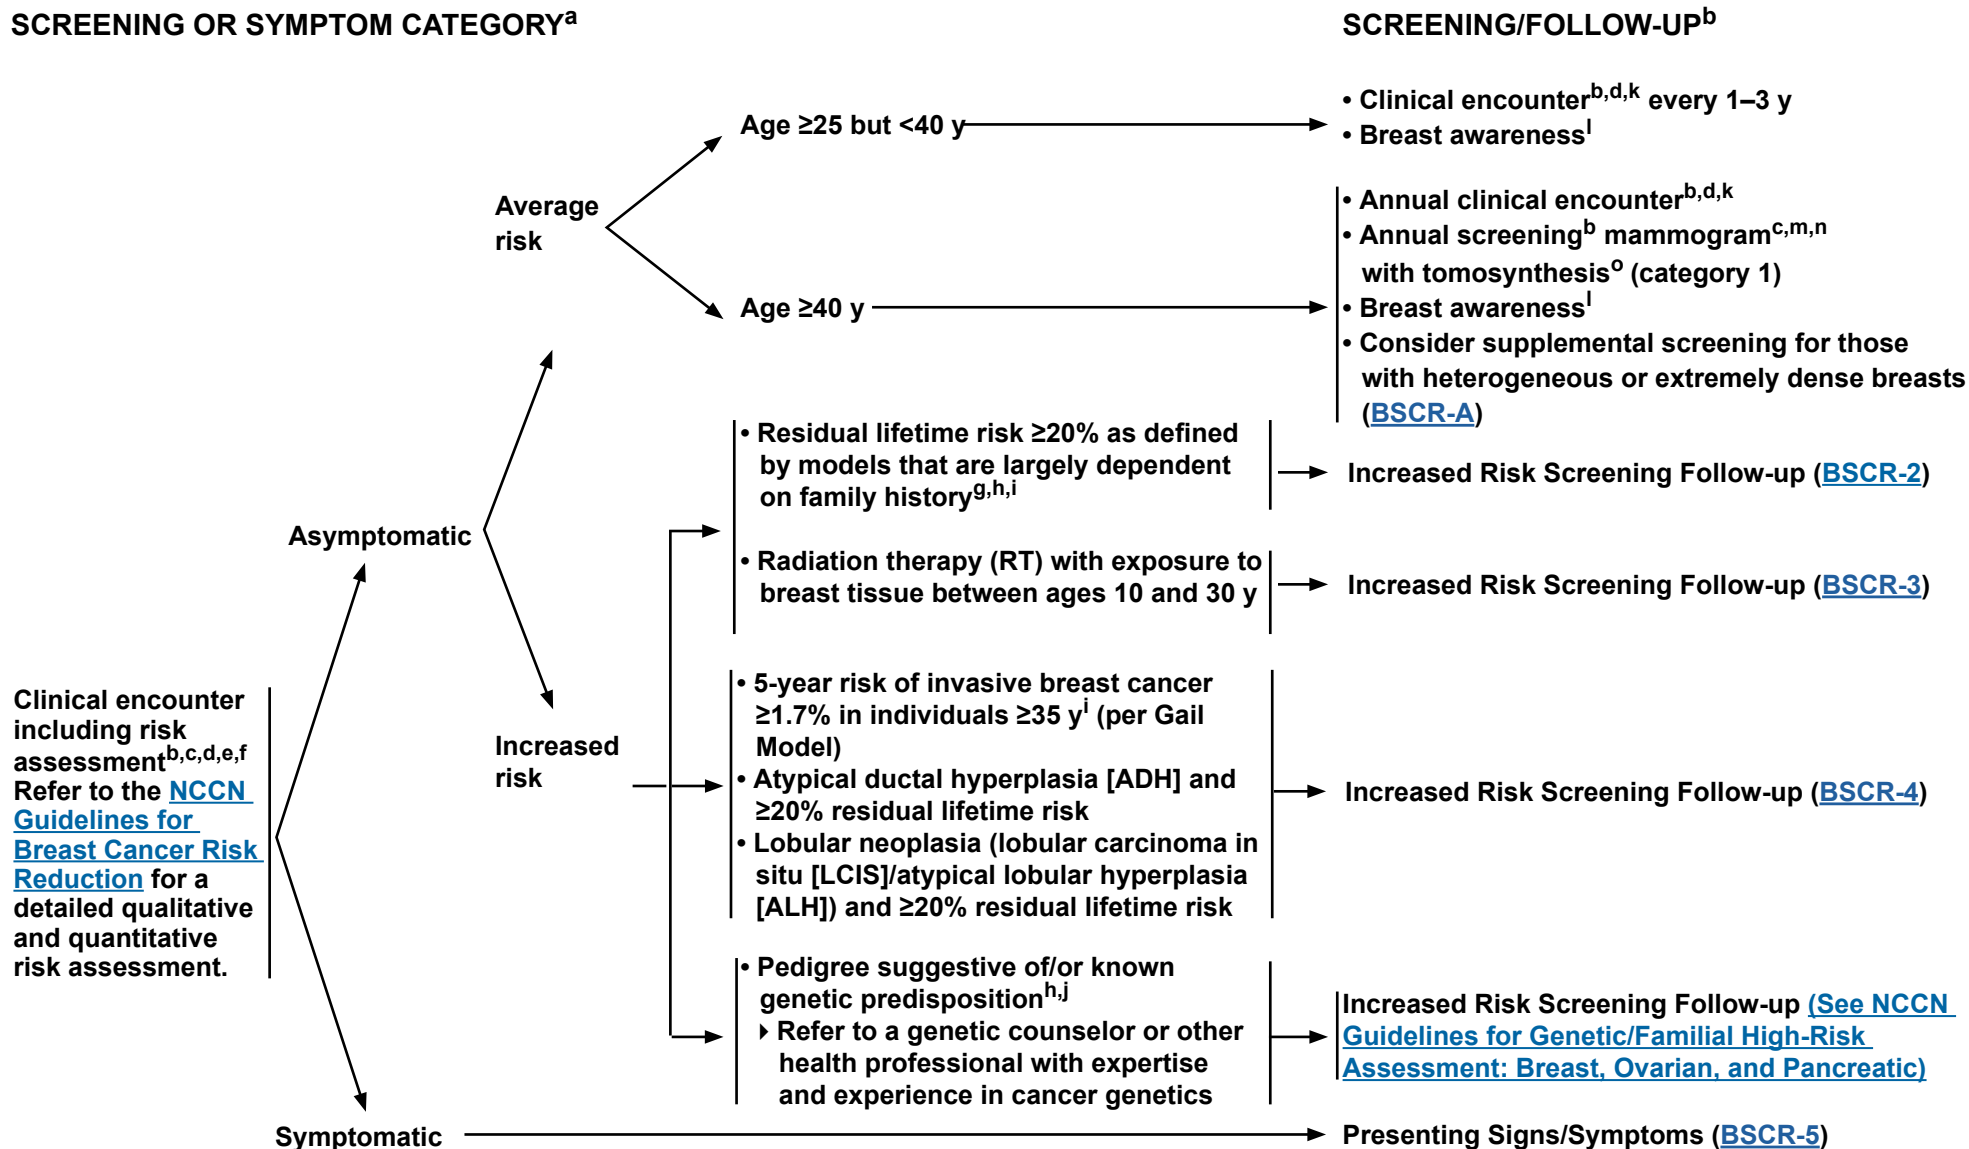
SCREENING OR SYMPTOM CATEGORY$^{a}$

SCREENING/FOLLOW-UP$^{b}$

Clinical encounter including risk assessment$^{b,c,d,e,f}$
Refer to the NCCN Guidelines for Breast Cancer Risk Reduction for a detailed qualitative and quantitative risk assessment.

Asymptomatic

Average risk

Age ≥25 but <40 y

• Clinical encounter$^{b,d,k}$ every 1–3 y
• Breast awareness$^{l}$

Age ≥40 y

• Annual clinical encounter$^{b,d,k}$
• Annual screening$^{b}$ mammogram$^{c,m,n}$ with tomosynthesis$^{o}$ (category 1)
• Breast awareness$^{l}$
• Consider supplemental screening for those with heterogeneous or extremely dense breasts (BSCR-A)

Increased risk

• Residual lifetime risk ≥20% as defined by models that are largely dependent on family history$^{g,h,i}$

Increased Risk Screening Follow-up (BSCR-2)

• Radiation therapy (RT) with exposure to breast tissue between ages 10 and 30 y

Increased Risk Screening Follow-up (BSCR-3)

• 5-year risk of invasive breast cancer ≥1.7% in individuals ≥35 y$^{i}$ (per Gail Model)
• Atypical ductal hyperplasia [ADH] and ≥20% residual lifetime risk
• Lobular neoplasia (lobular carcinoma in situ [LCIS]/atypical lobular hyperplasia [ALH]) and ≥20% residual lifetime risk

Increased Risk Screening Follow-up (BSCR-4)

• Pedigree suggestive of/or known genetic predisposition$^{h,j}$
‣ Refer to a genetic counselor or other health professional with expertise and experience in cancer genetics

Increased Risk Screening Follow-up (See NCCN Guidelines for Genetic/Familial High-Risk Assessment: Breast, Ovarian, and Pancreatic)

Symptomatic

Presenting Signs/Symptoms (BSCR-5)